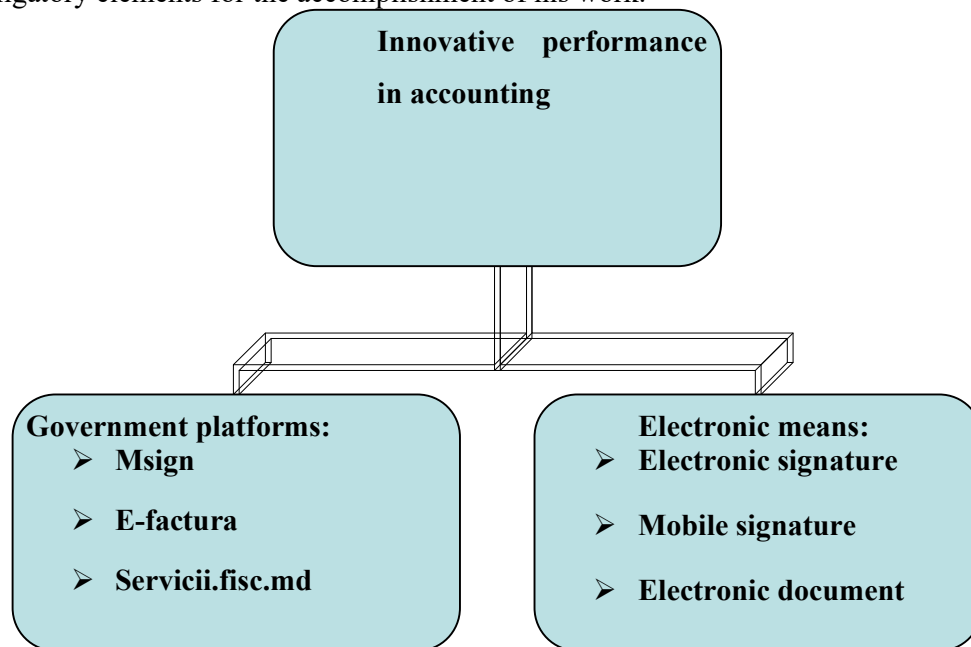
igatory elements for the accomplishment of his work.

Innovative performance in accounting

Government platforms:
- Msign
- E-factura
- Servicii.fisc.md

Electronic means:
- Electronic signature
- Mobile signature
- Electronic document